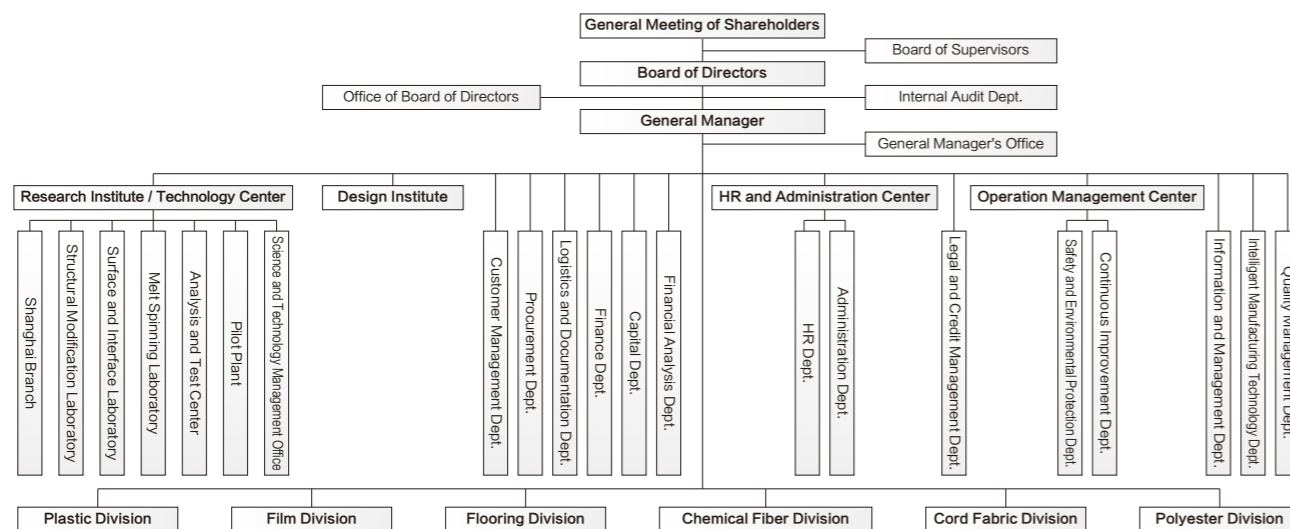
General Meeting of Shareholders

Board of Supervisors

Board of Directors

Office of Board of Directors

Internal Audit Dept.

General Manager

General Manager's Office

Research Institute / Technology Center

Shanghai Branch

Structural Modification Laboratory

Surface and Interface Laboratory

Melt Spinning Laboratory

Analysis and Test Center

Pilot Plant

Science and Technology Management Office

Design Institute

Customer Management Dept.

Procurement Dept.

Logistics and Documentation Dept.

Finance Dept.

Capital Dept.

Financial Analysis Dept.

HR and Administration Center

HR Dept.

Administration Dept.

Legal and Credit Management Dept.

Operation Management Center

Safety and Environmental Protection Dept.

Continuous Improvement Dept.

Information and Management Dept.

Intelligent Manufacturing Technology Dept.

Quality Management Dept.

Plastic Division

Film Division

Flooring Division

Chemical Fiber Division

Cord Fabric Division

Polyester Division